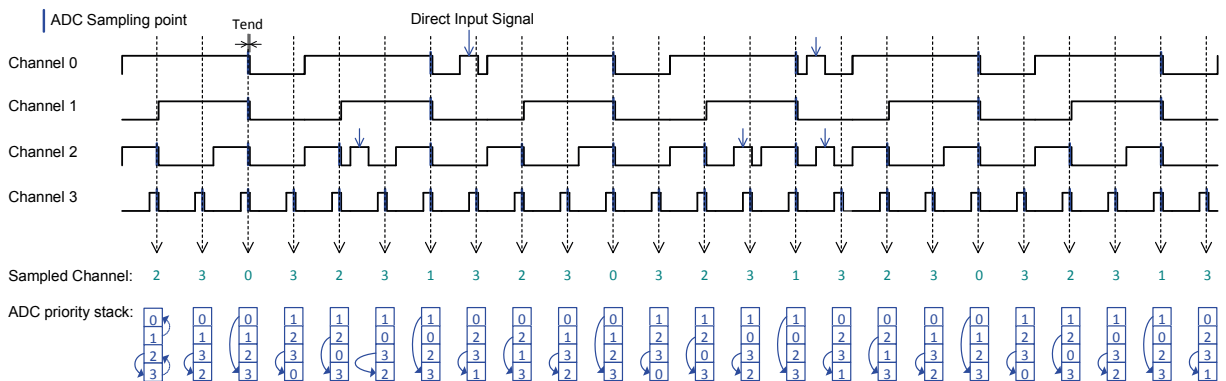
ADC Sampling point

Tend

Direct Input Signal

Channel 0

Channel 1

Channel 2

Channel 3

Sampled Channel: 2 3 0 3 2 3 1 3 2 3 0 3 2 3 1 3 2 3 0 3 2 3 1 3

ADC priority stack:

| 0 | 0 | 0 | 1 | 1 | 1 | 1 | 0 | 0 | 0 | 1 | 1 | 1 | 1 | 0 | 0 | 0 | 1 | 1 | 1 | 1 | 0 |
|---|---|---|---|---|---|---|---|---|---|---|---|---|---|---|---|---|---|---|---|---|---|
| 1 | 1 | 1 | 2 | 2 | 0 | 0 | 2 | 2 | 1 | 2 | 2 | 0 | 0 | 2 | 2 | 1 | 2 | 2 | 0 | 0 | 2 |
| 2 | 3 | 2 | 3 | 0 | 3 | 2 | 1 | 3 | 2 | 3 | 0 | 3 | 2 | 1 | 3 | 2 | 3 | 0 | 3 | 2 | 1 |
| 3 | 2 | 3 | 0 | 3 | 2 | 3 | 3 | 1 | 3 | 0 | 3 | 2 | 3 | 3 | 1 | 3 | 0 | 3 | 2 | 3 | 3 |